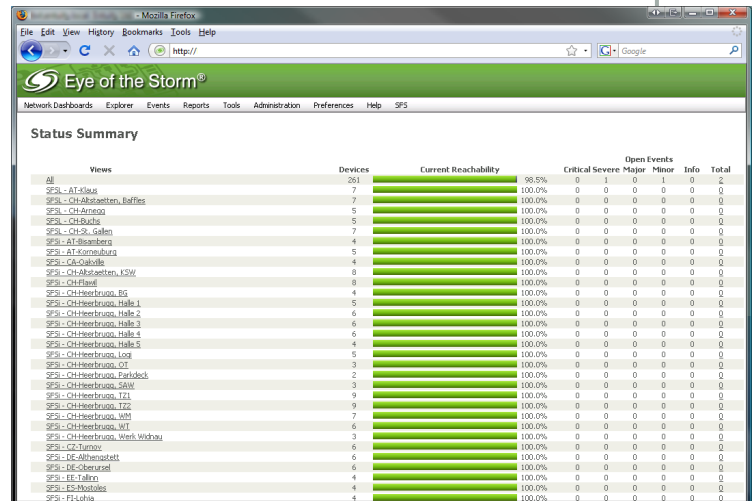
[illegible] - Mozilla Firefox

File Edit View History Bookmarks Tools Help

http://

Google

Eye of the Storm®

Network Dashboards Explorer Events Reports Tools Administration Preferences Help SFS

Status Summary

| Views | Devices | Current Reachability | Critical | Severe | Major | Minor | Info | Total |
|---|---|---|---|---|---|---|---|---|
| | | | Open Events | | | | | |
| All | 261 | 98.5% | 0 | 1 | 0 | 1 | 0 | 2 |
| SFSL - AT-Klaus | 7 | 100.0% | 0 | 0 | 0 | 0 | 0 | 0 |
| SFSL - CH-Altstaetten, Baffles | 7 | 100.0% | 0 | 0 | 0 | 0 | 0 | 0 |
| SFSL - CH-Arnegg | 5 | 100.0% | 0 | 0 | 0 | 0 | 0 | 0 |
| SFSL - CH-Buchs | 5 | 100.0% | 0 | 0 | 0 | 0 | 0 | 0 |
| SFSL - CH-St. Gallen | 7 | 100.0% | 0 | 0 | 0 | 0 | 0 | 0 |
| SFSi - AT-Bisamberg | 4 | 100.0% | 0 | 0 | 0 | 0 | 0 | 0 |
| SFSi - AT-Korneuburg | 5 | 100.0% | 0 | 0 | 0 | 0 | 0 | 0 |
| SFSi - CA-Oakville | 4 | 100.0% | 0 | 0 | 0 | 0 | 0 | 0 |
| SFSi - CH-Altstaetten, KSW | 8 | 100.0% | 0 | 0 | 0 | 0 | 0 | 0 |
| SFSi - CH-Flawil | 8 | 100.0% | 0 | 0 | 0 | 0 | 0 | 0 |
| SFSi - CH-Heerbrugg, BG | 4 | 100.0% | 0 | 0 | 0 | 0 | 0 | 0 |
| SFSi - CH-Heerbrugg, Halle 1 | 5 | 100.0% | 0 | 0 | 0 | 0 | 0 | 0 |
| SFSi - CH-Heerbrugg, Halle 2 | 6 | 100.0% | 0 | 0 | 0 | 0 | 0 | 0 |
| SFSi - CH-Heerbrugg, Halle 3 | 6 | 100.0% | 0 | 0 | 0 | 0 | 0 | 0 |
| SFSi - CH-Heerbrugg, Halle 4 | 6 | 100.0% | 0 | 0 | 0 | 0 | 0 | 0 |
| SFSi - CH-Heerbrugg, Halle 5 | 4 | 100.0% | 0 | 0 | 0 | 0 | 0 | 0 |
| SFSi - CH-Heerbrugg, Logi | 5 | 100.0% | 0 | 0 | 0 | 0 | 0 | 0 |
| SFSi - CH-Heerbrugg, OT | 3 | 100.0% | 0 | 0 | 0 | 0 | 0 | 0 |
| SFSi - CH-Heerbrugg, Parkdeck | 2 | 100.0% | 0 | 0 | 0 | 0 | 0 | 0 |
| SFSi - CH-Heerbrugg, SAW | 3 | 100.0% | 0 | 0 | 0 | 0 | 0 | 0 |
| SFSi - CH-Heerbrugg, TZ1 | 9 | 100.0% | 0 | 0 | 0 | 0 | 0 | 0 |
| SFSi - CH-Heerbrugg, TZ2 | 9 | 100.0% | 0 | 0 | 0 | 0 | 0 | 0 |
| SFSi - CH-Heerbrugg, WM | 7 | 100.0% | 0 | 0 | 0 | 0 | 0 | 0 |
| SFSi - CH-Heerbrugg, WT | 6 | 100.0% | 0 | 0 | 0 | 0 | 0 | 0 |
| SFSi - CH-Heerbrugg, Werk Widnau | 3 | 100.0% | 0 | 0 | 0 | 0 | 0 | 0 |
| SFSi - CZ-Turnov | 6 | 100.0% | 0 | 0 | 0 | 0 | 0 | 0 |
| SFSi - DE-Althengstett | 6 | 100.0% | 0 | 0 | 0 | 0 | 0 | 0 |
| SFSi - DE-Oberursel | 6 | 100.0% | 0 | 0 | 0 | 0 | 0 | 0 |
| SFSi - EE-Tallinn | 4 | 100.0% | 0 | 0 | 0 | 0 | 0 | 0 |
| SFSi - ES-Mostoles | 4 | 100.0% | 0 | 0 | 0 | 0 | 0 | 0 |
| SFSi - FI-Lohja | 4 | 100.0% | 0 | 0 | 0 | 0 | 0 | 0 |